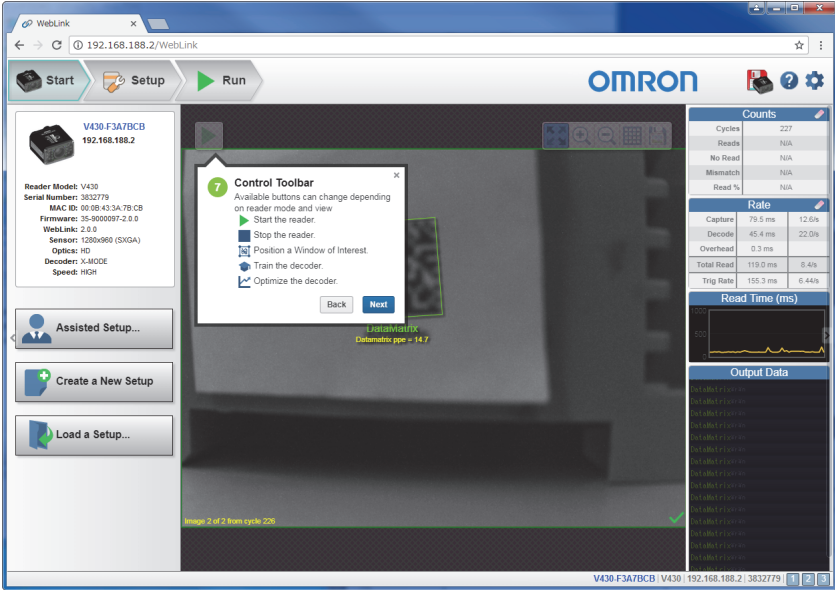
WebLink

192.168.188.2/WebLink

Start
Setup
Run

OMRON

V430-F3A7BCB
192.168.188.2

Reader Model: V430
Serial Number: 3832779
MAC ID: 00:0B:43:3A:7B:CB
Firmware: 35-9000097-2.0.0
WebLink: 2.0.0
Sensor: 1280x960 (SXGA)
Optics: HD
Decoder: X-MODE
Speed: HIGH

Assisted Setup...

Create a New Setup

Load a Setup...

7 Control Toolbar
Available buttons can change depending on reader mode and view
Start the reader.
Stop the reader.
Position a Window of Interest.
Train the decoder.
Optimize the decoder.

Back
Next

DataMatrix
Datamatrix ppe = 14.7

Image 2 of 2 from cycle 226

Counts

| Cycles | 227 |
|---|---|
| Reads | N/A |
| No Read | N/A |
| Mismatch | N/A |
| Read % | N/A |

Rate

| Capture | 79.5 ms | 12.6/s |
|---|---|---|
| Decode | 45.4 ms | 22.0/s |
| Overhead | 0.3 ms | |
| Total Read | 119.0 ms | 8.4/s |
| Trig Rate | 155.3 ms | 6.44/s |

Read Time (ms)
1000
500
0

Output Data
DataMatrix
DataMatrix
DataMatrix
DataMatrix
DataMatrix
DataMatrix
DataMatrix
DataMatrix
DataMatrix
DataMatrix
DataMatrix
DataMatrix
DataMatrix
DataMatrix
DataMatrix
DataMatrix
DataMatrix
DataMatrix
DataMatrix
DataMatrix

V430-F3A7BCB | V430 | 192.168.188.2 | 3832779 | 1 2 3